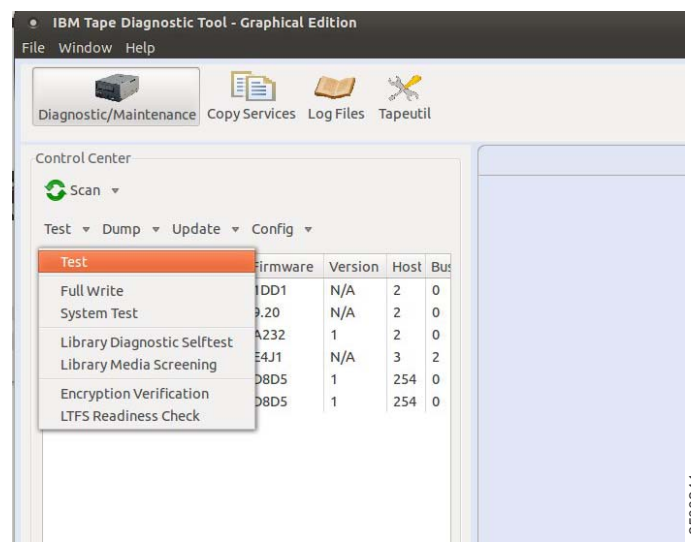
IBM Tape Diagnostic Tool - Graphical Edition
File Window Help

Diagnostic/Maintenance Copy Services Log Files Tapeutil

Control Center

Scan

Test Dump Update Config

Test
Full Write
System Test
Library Diagnostic Selftest
Library Media Screening
Encryption Verification
LTFS Readiness Check

| Firmware | Version | Host | Bu |
|---|---|---|---|
| 1DD1 | N/A | 2 | 0 |
| 9.20 | N/A | 2 | 0 |
| A232 | 1 | 2 | 0 |
| E4J1 | N/A | 3 | 2 |
| D8D5 | 1 | 254 | 0 |
| D8D5 | 1 | 254 | 0 |

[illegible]